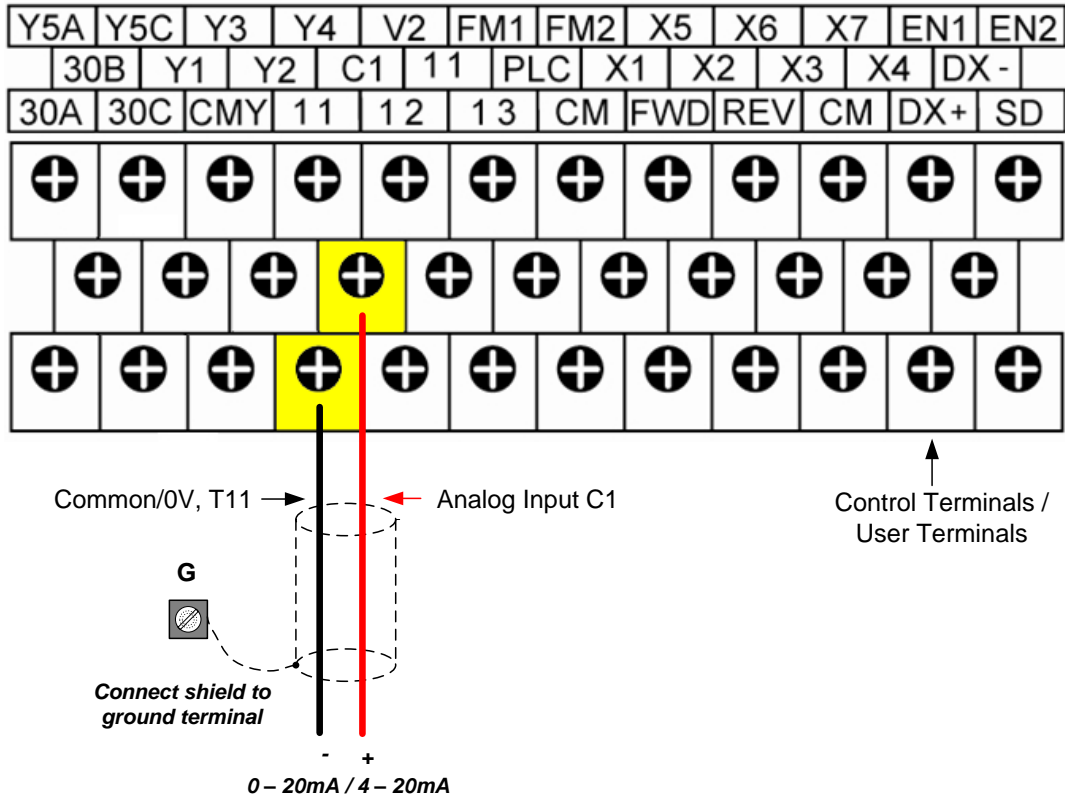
| Y5A | Y5C | Y3 | Y4 | V2 | FM1 | FM2 | X5 | X6 | X7 | EN1 | EN2 |
|---|---|---|---|---|---|---|---|---|---|---|---|

| 30B | Y1 | Y2 | C1 | 11 | PLC | X1 | X2 | X3 | X4 | DX- |
|---|---|---|---|---|---|---|---|---|---|---|

| 30A | 30C | CMY | 11 | 12 | 13 | CM | FWD | REV | CM | DX+ | SD |
|---|---|---|---|---|---|---|---|---|---|---|---|

Common/0V, T11

Analog Input C1

Control Terminals / User Terminals

G

Connect shield to ground terminal

- +

0 – 20mA / 4 – 20mA